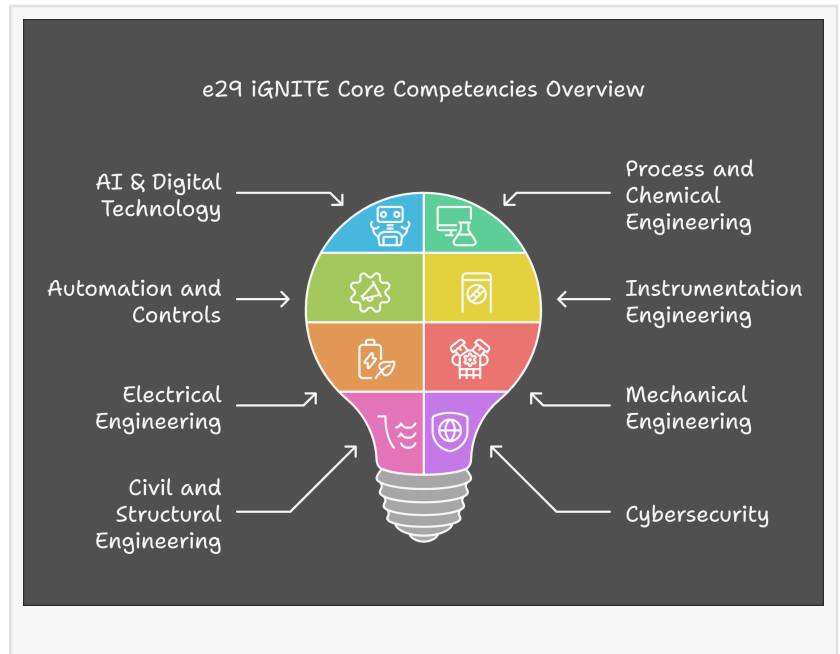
e29 iGNITE Core Competencies Overview

AI & Digital Technology

Process and Chemical Engineering

Automation and Controls

Instrumentation Engineering

Electrical Engineering

Mechanical Engineering

Civil and Structural Engineering

Cybersecurity